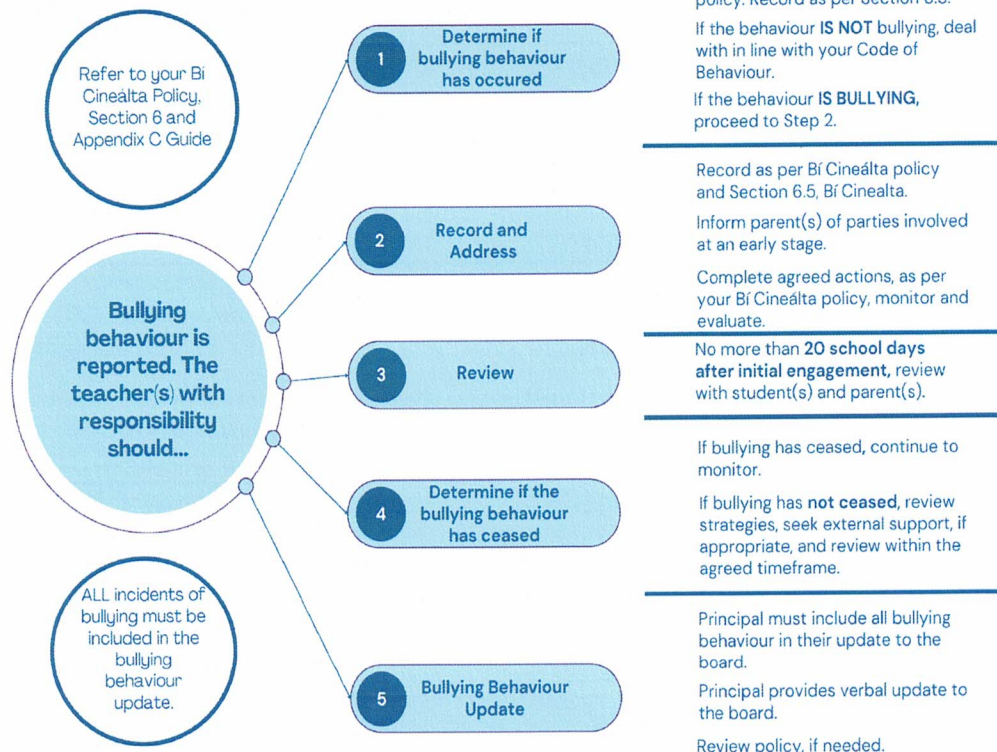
Refer to your Bí Cineálta Policy, Section 6 and Appendix C Guide

Bullying behaviour is reported. The teacher(s) with responsibility should...

ALL incidents of bullying must be included in the bullying behaviour update.

1 Determine if bullying behaviour has occured

2 Record and Address

3 Review

4 Determine if the bullying behaviour has ceased

5 Bullying Behaviour Update

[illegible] policy. Record as per Section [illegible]

If the behaviour IS NOT bullying, deal with in line with your Code of Behaviour.

If the behaviour IS BULLYING, proceed to Step 2.

Record as per Bí Cineálta policy and Section 6.5, Bí Cinealta.

Inform parent(s) of parties involved at an early stage.

Complete agreed actions, as per your Bí Cineálta policy, monitor and evaluate.

No more than 20 school days after initial engagement, review with student(s) and parent(s).

If bullying has ceased, continue to monitor.

If bullying has not ceased, review strategies, seek external support, if appropriate, and review within the agreed timeframe.

Principal must include all bullying behaviour in their update to the board.

Principal provides verbal update to the board.

Review policy, if needed.